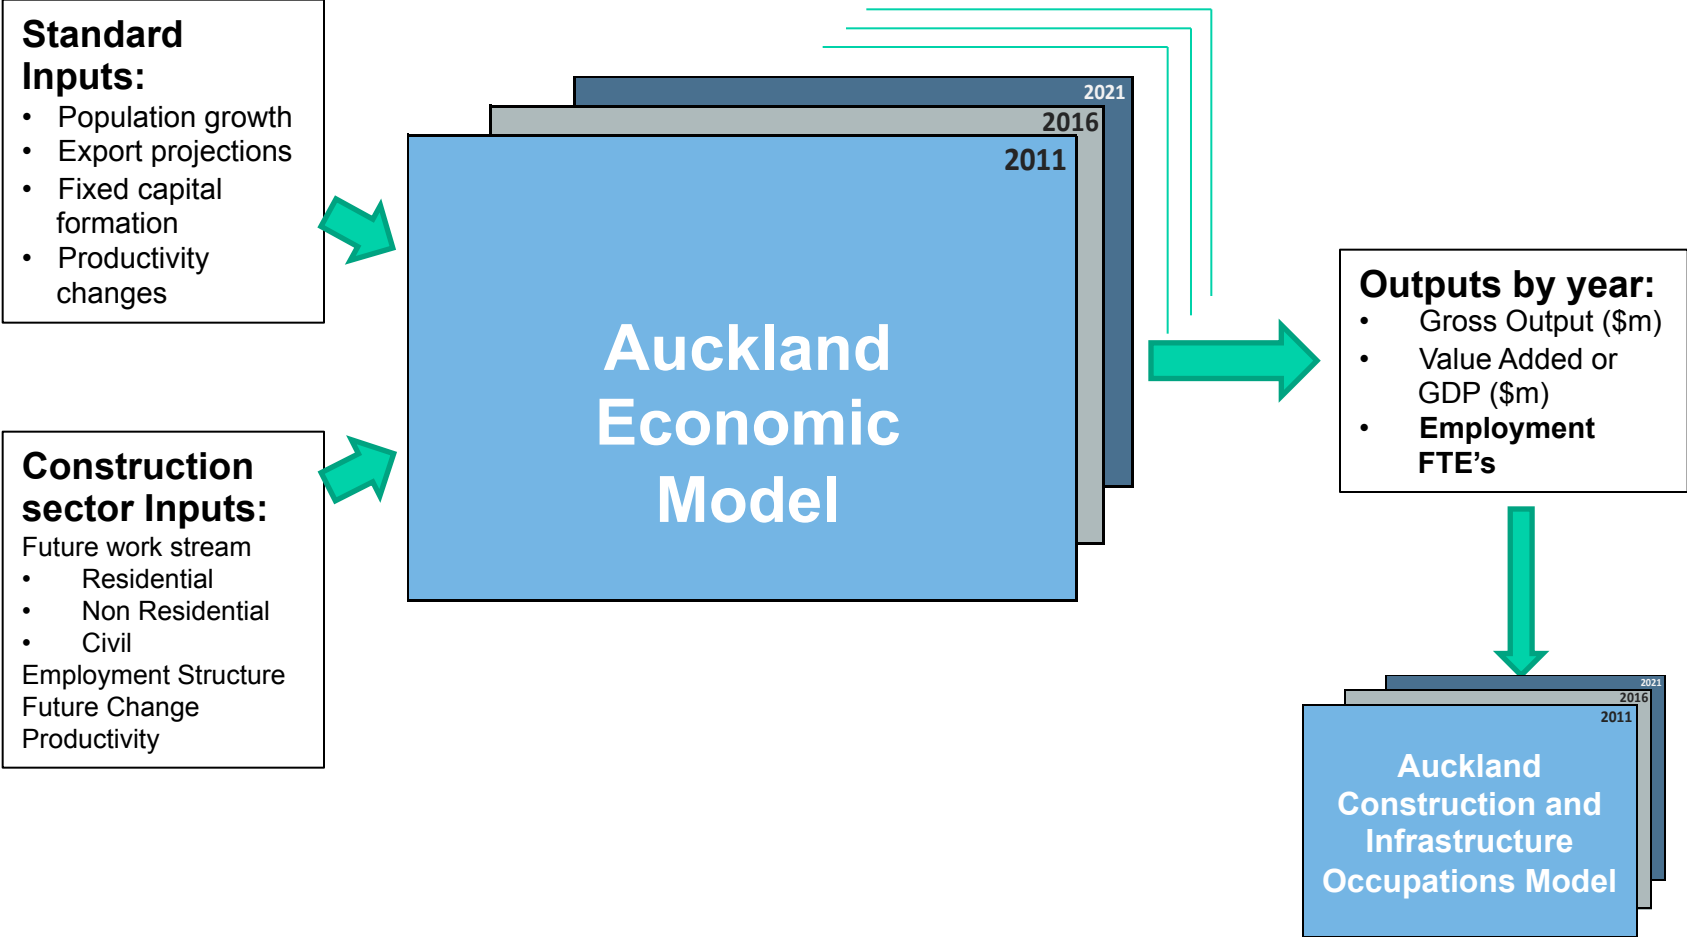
Standard Inputs:
- Population growth
- Export projections
- Fixed capital formation
- Productivity changes

Construction sector Inputs:
Future work stream
- Residential
- Non Residential
- Civil
Employment Structure
Future Change
Productivity

2021
2016
2011
Auckland Economic Model

Outputs by year:
- Gross Output ($m)
- Value Added or GDP ($m)
- Employment FTE's

2021
2016
2011
Auckland Construction and Infrastructure Occupations Model